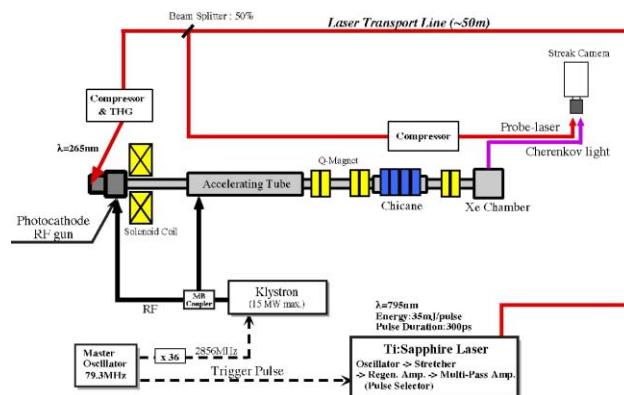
Beam Splitter : 50%

Laser Transport Line (~50m)

Streak Camera

Compressor & THG

$\lambda$=265nm

Compressor

Probe-laser

Cherenkov light

Q-Magnet

Accelerating Tube

Chicane

Xe Chamber

Photocathode RF gun

Solenoid Coil

3dB Coupler

Klystron (15 MW max.)

RF

$\lambda$=795nm
Energy:35mJ/pulse
Pulse Duration:300ps

Master Oscillator 79.3MHz

x 36

2856MHz

Trigger Pulse

Ti:Sapphire Laser
Oscillator -> Stretcher
-> Regen. Amp. -> Multi-Pass Amp.
(Pulse Selector)